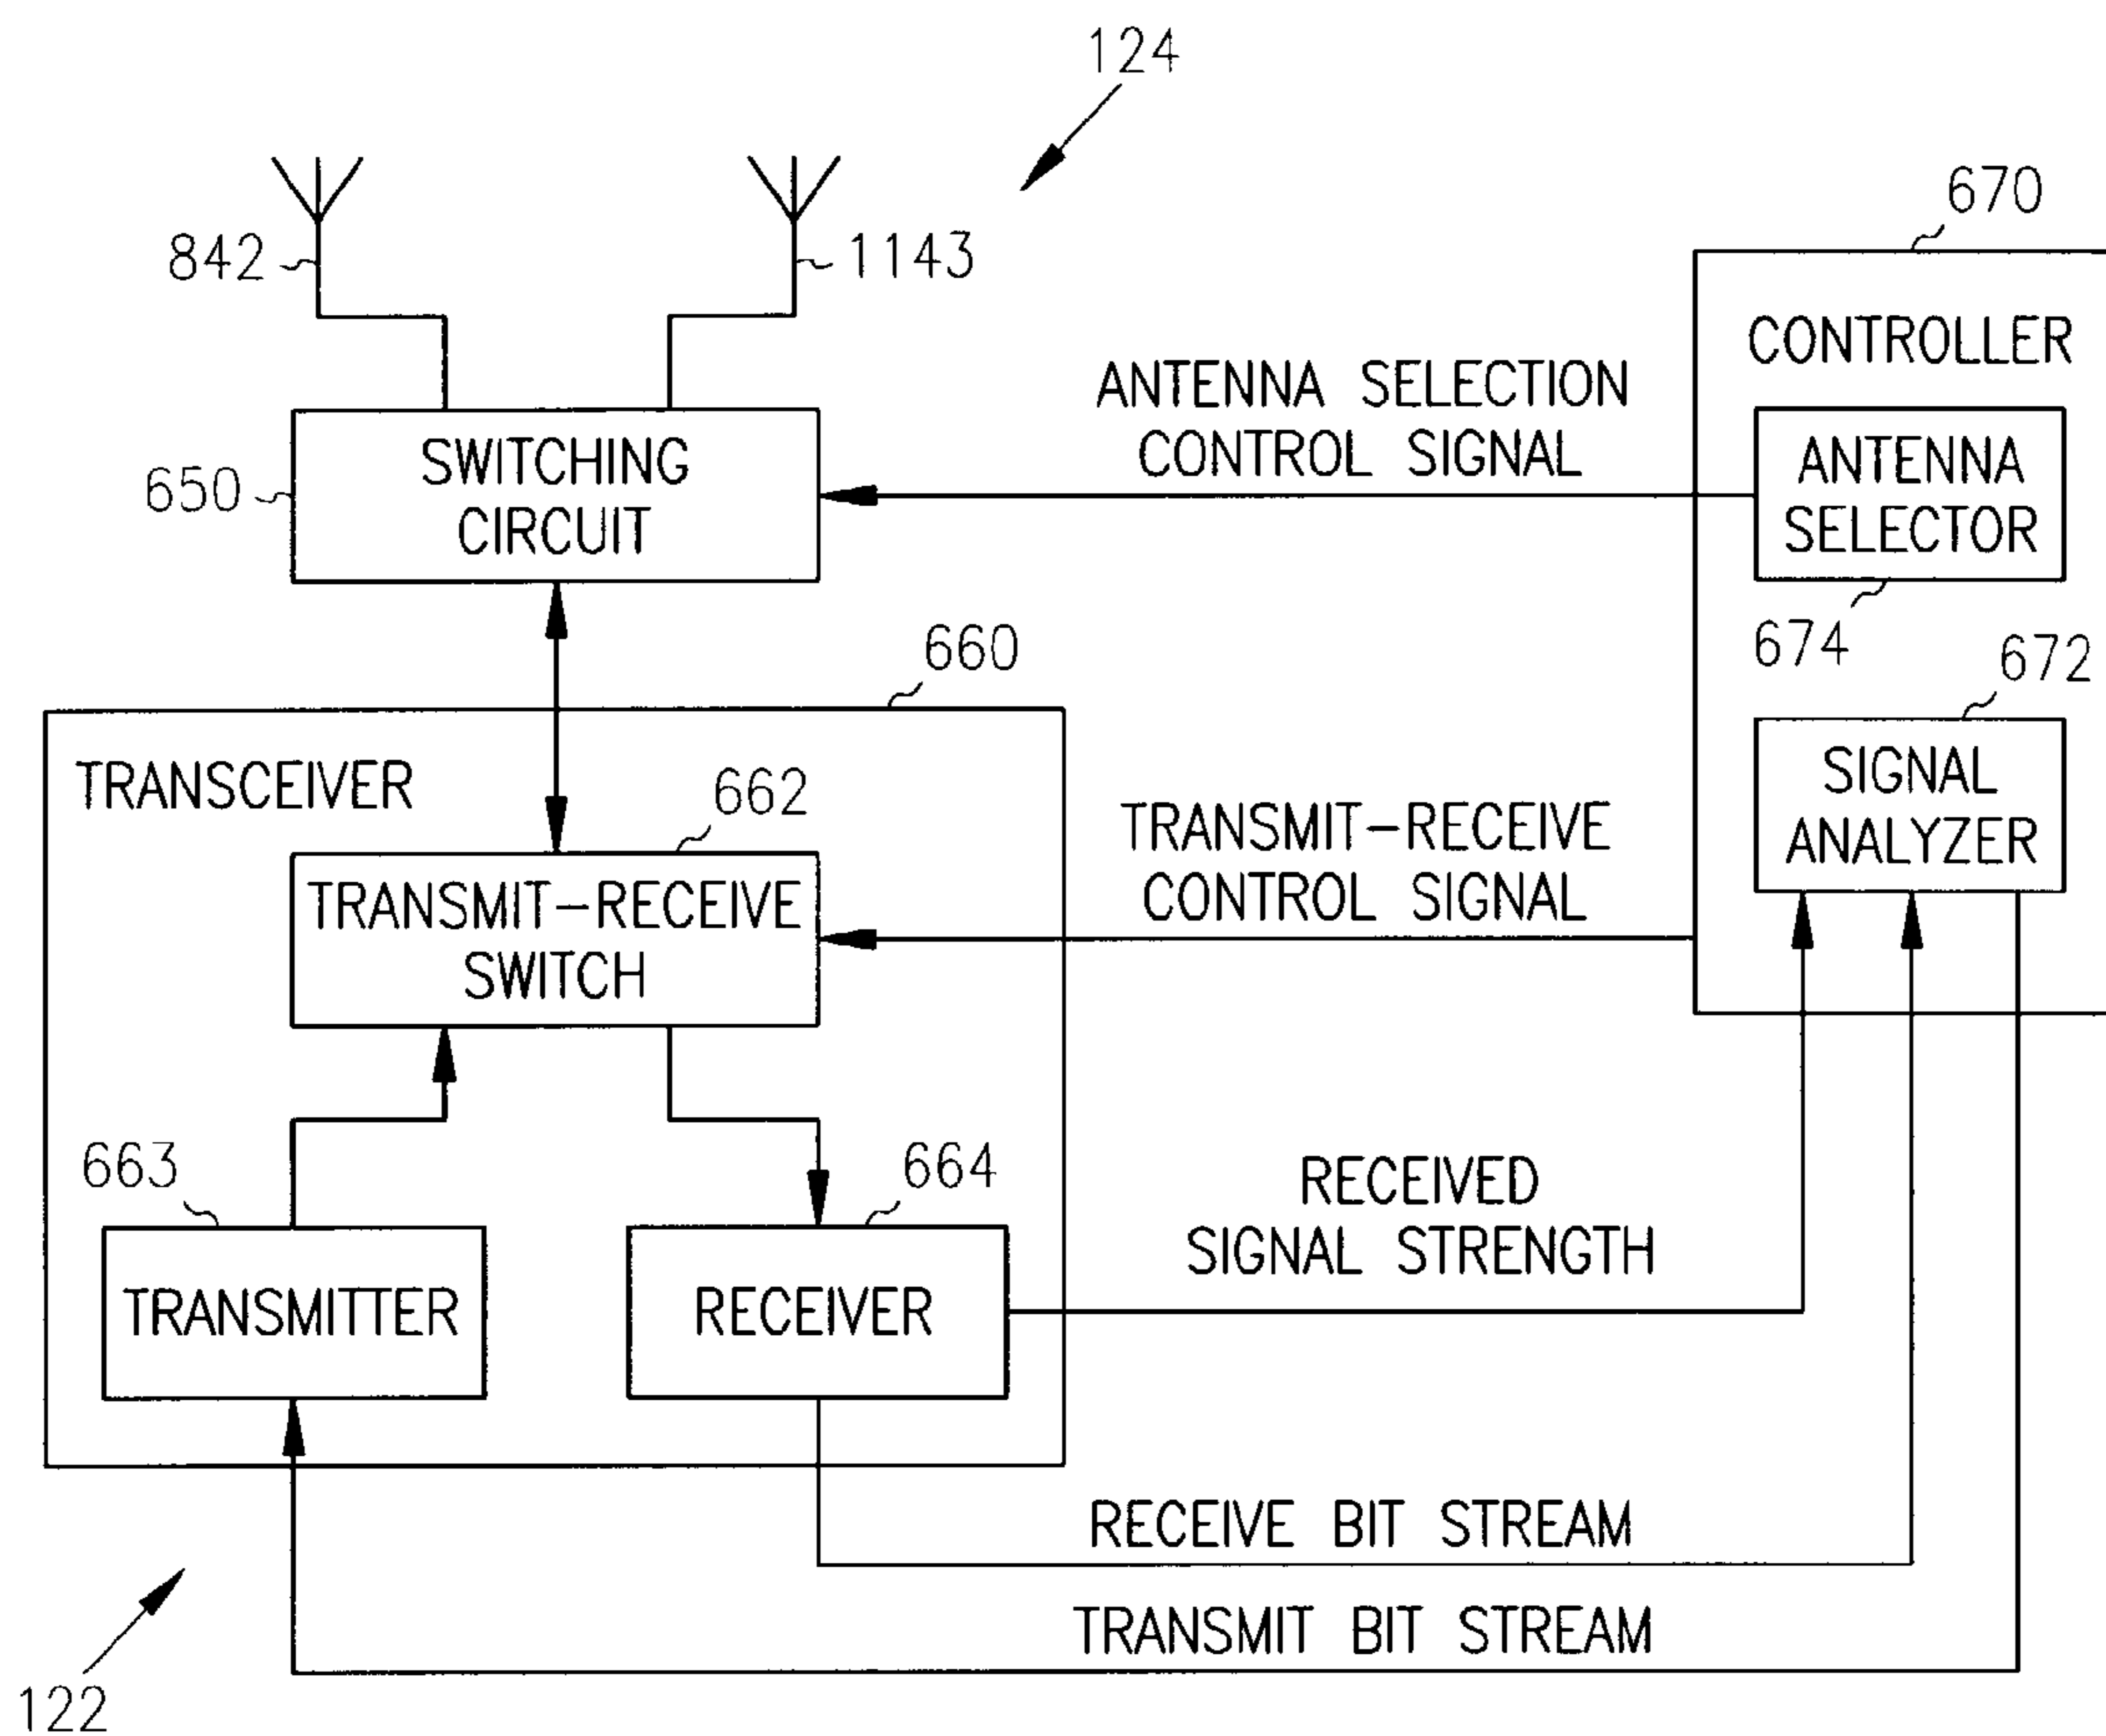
124

842

1143

670

CONTROLLER

ANTENNA SELECTION CONTROL SIGNAL

650

SWITCHING CIRCUIT

ANTENNA SELECTOR

674

672

660

SIGNAL ANALYZER

TRANSCEIVER

662

TRANSMIT-RECEIVE CONTROL SIGNAL

TRANSMIT-RECEIVE SWITCH

663

664

RECEIVED SIGNAL STRENGTH

TRANSMITTER

RECEIVER

RECEIVE BIT STREAM

TRANSMIT BIT STREAM

122